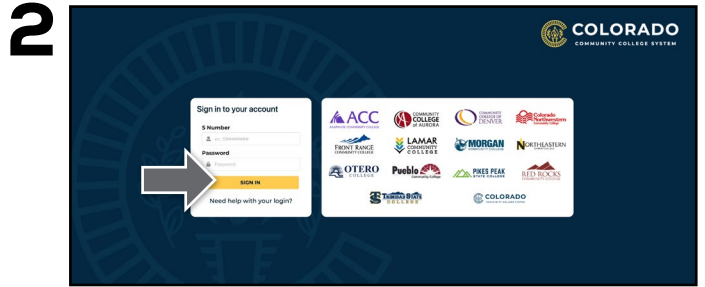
2

COLORADO
COMMUNITY COLLEGE SYSTEM

Sign in to your account

S Number

S12345678

Password

Password

SIGN IN

Need help with your login?

ACC
ARAPAHOE COMMUNITY COLLEGE

COMMUNITY COLLEGE of AURORA

COMMUNITY COLLEGE OF DENVER

Colorado Northwestern Community College

FRONT RANGE COMMUNITY COLLEGE

LAMAR COMMUNITY COLLEGE

MORGAN COMMUNITY COLLEGE

NORTHEASTERN JUNIOR COLLEGE

OTERO COLLEGE

Pueblo Community College

PIKES PEAK STATE COLLEGE

RED ROCKS COMMUNITY COLLEGE

TRINIDAD STATE COLLEGE

COLORADO
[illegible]